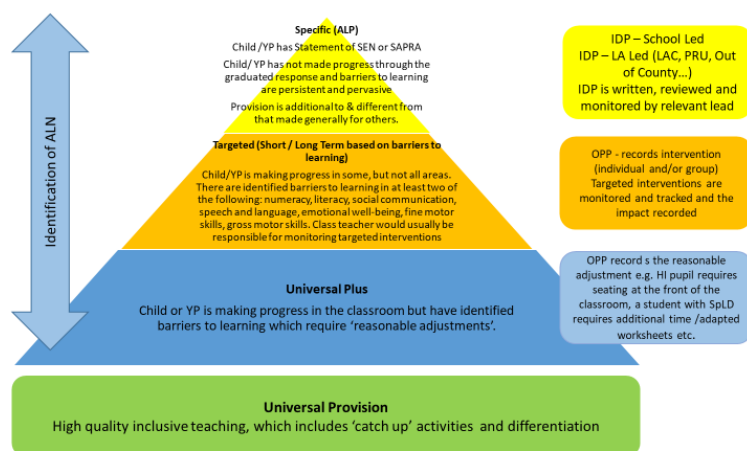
Identification of ALN

Specific (ALP)

Child /YP has Statement of SEN or SAPRA

Child/ YP has not made progress through the graduated response and barriers to learning are persistent and pervasive

Provision is additional to & different from that made generally for others.

Targeted (Short / Long Term based on barriers to learning)

Child/YP is making progress in some, but not all areas. There are identified barriers to learning in at least two of the following: numeracy, literacy, social communication, speech and language, emotional well-being, fine motor skills, gross motor skills. Class teacher would usually be responsible for monitoring targeted interventions

Universal Plus

Child or YP is making progress in the classroom but have identified barriers to learning which require 'reasonable adjustments'.

Universal Provision

High quality inclusive teaching, which includes 'catch up' activities and differentiation

IDP – School Led
IDP – LA Led (LAC, PRU, Out of County…)
IDP is written, reviewed and monitored by relevant lead

OPP - records intervention (individual and/or group)
Targeted interventions are monitored and tracked and the impact recorded

OPP record s the reasonable adjustment e.g. HI pupil requires seating at the front of the classroom, a student with SpLD requires additional time /adapted worksheets etc.